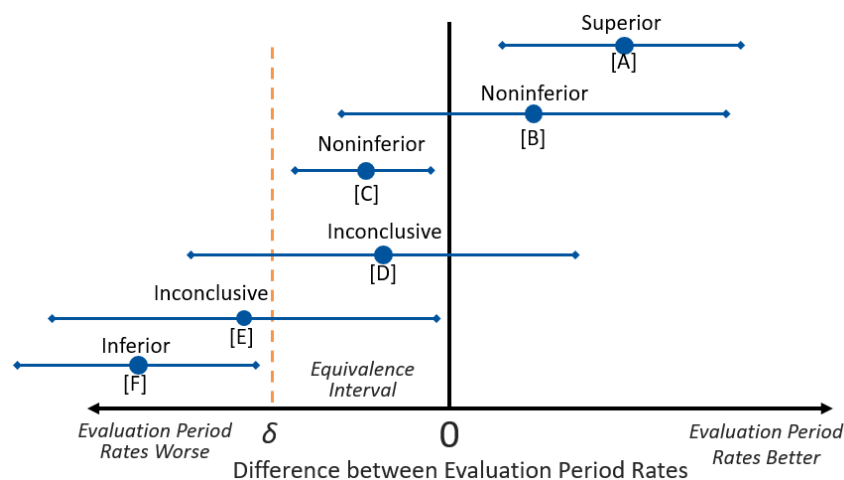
Superior
[A]

Noninferior
[B]

Noninferior
[C]

Inconclusive
[D]

Inconclusive
[E]

Inferior
[F]

Equivalence Interval

Evaluation Period Rates Worse

$\delta$

0

Evaluation Period Rates Better

Difference between Evaluation Period Rates